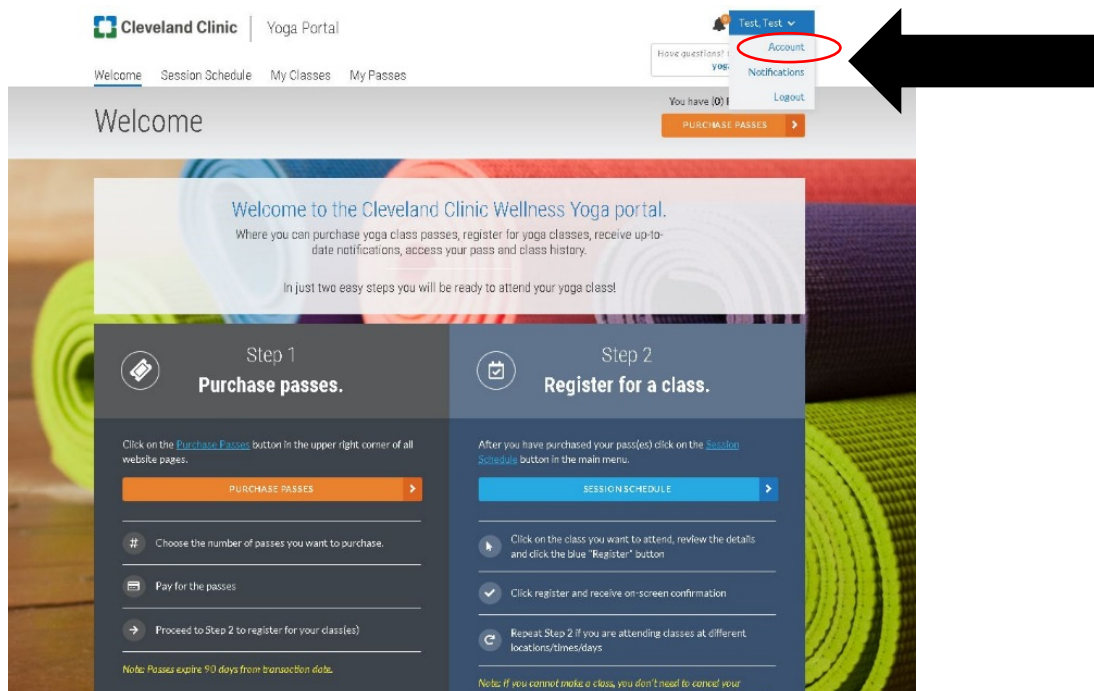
Cleveland Clinic | Yoga Portal

Welcome Session Schedule My Classes My Passes

Test, Test

Account

Notifications

Logout

Have questions? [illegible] yog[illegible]

You have (0) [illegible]

PURCHASE PASSES

Welcome

Welcome to the Cleveland Clinic Wellness Yoga portal.

Where you can purchase yoga class passes, register for yoga classes, receive up-to-date notifications, access your pass and class history.

In just two easy steps you will be ready to attend your yoga class!

Step 1
Purchase passes.

Click on the Purchase Passes button in the upper right corner of all website pages.

PURCHASE PASSES

Choose the number of passes you want to purchase.

Pay for the passes

Proceed to Step 2 to register for your class(es)

Note: Passes expire 90 days from transaction date.

Step 2
Register for a class.

After you have purchased your pass(es) click on the Session Schedule button in the main menu.

SESSION SCHEDULE

Click on the class you want to attend, review the details and click the blue "Register" button

Click register and receive on-screen confirmation

Repeat Step 2 if you are attending classes at different locations/times/days

Note: If you cannot make a class, you don't need to cancel your